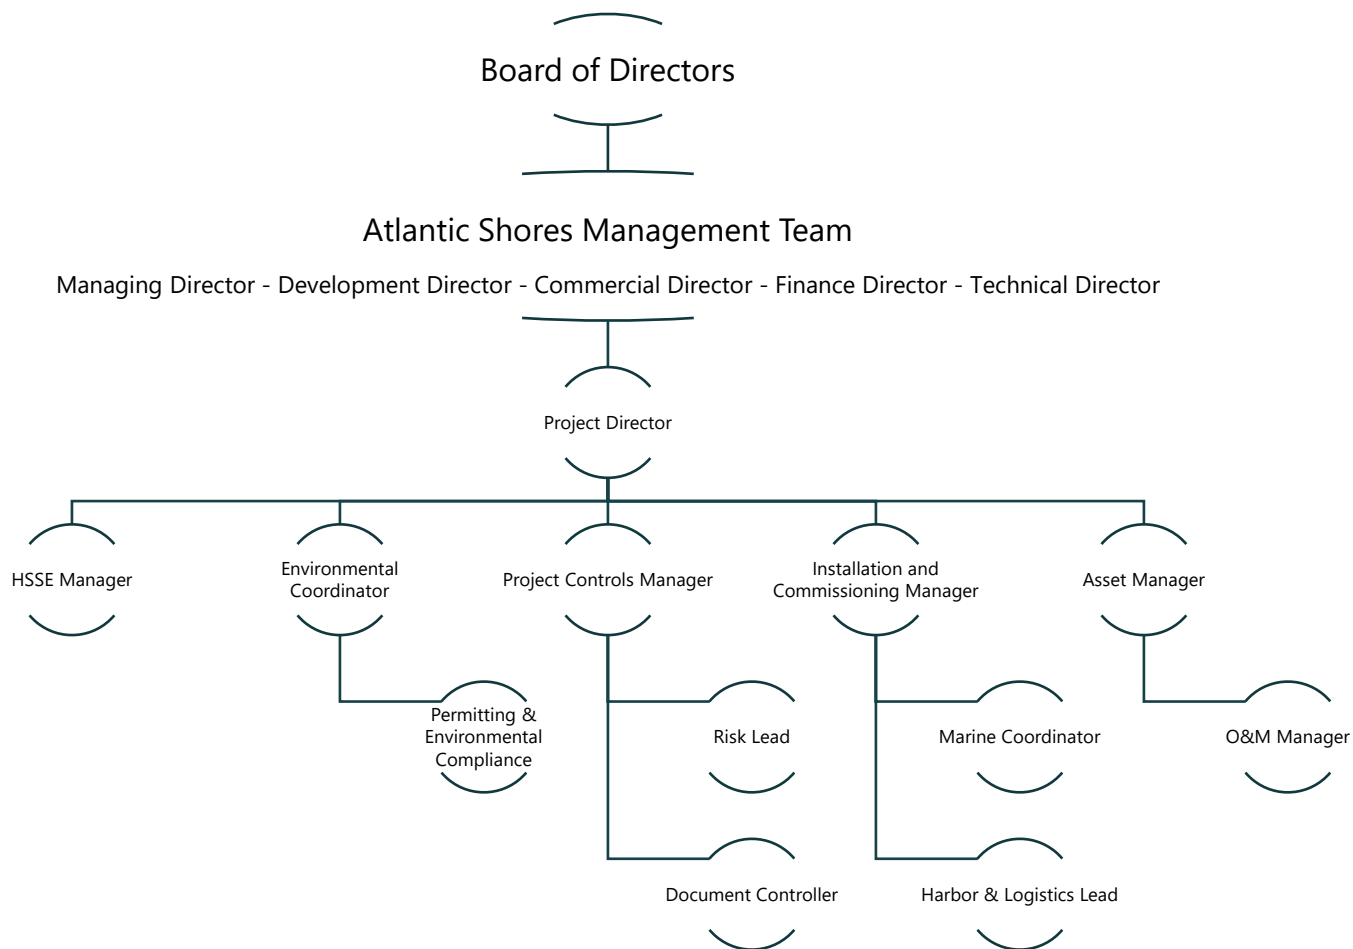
Board of Directors

Atlantic Shores Management Team

Managing Director - Development Director - Commercial Director - Finance Director - Technical Director

Project Director

HSSE Manager

Environmental Coordinator

Project Controls Manager

Installation and Commissioning Manager

Asset Manager

Permitting & Environmental Compliance

Risk Lead

Marine Coordinator

O&M Manager

Document Controller

Harbor & Logistics Lead